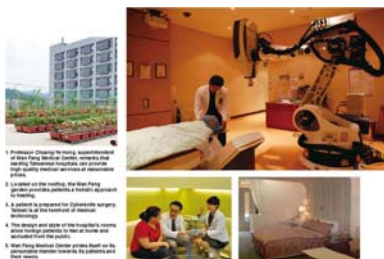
1. Professor Chuang-Ye Hong, superintendent of Wan Fang Medical Center, remarks that leading Taiwanese hospitals can provide high quality medical services at reasonable prices.

2. Located on the rooftop, the Wan Fang garden provides patients a holistic approach to healing.

3. A patient is prepared for CyberKnife surgery. Taiwan is at the forefront of medical technology.

4. The design and style of the hospital's rooms allow foreign patients to feel at home and secluded from the public.

5. Wan Fang Medical Center prides itself on its personable manner towards its patients and their needs.